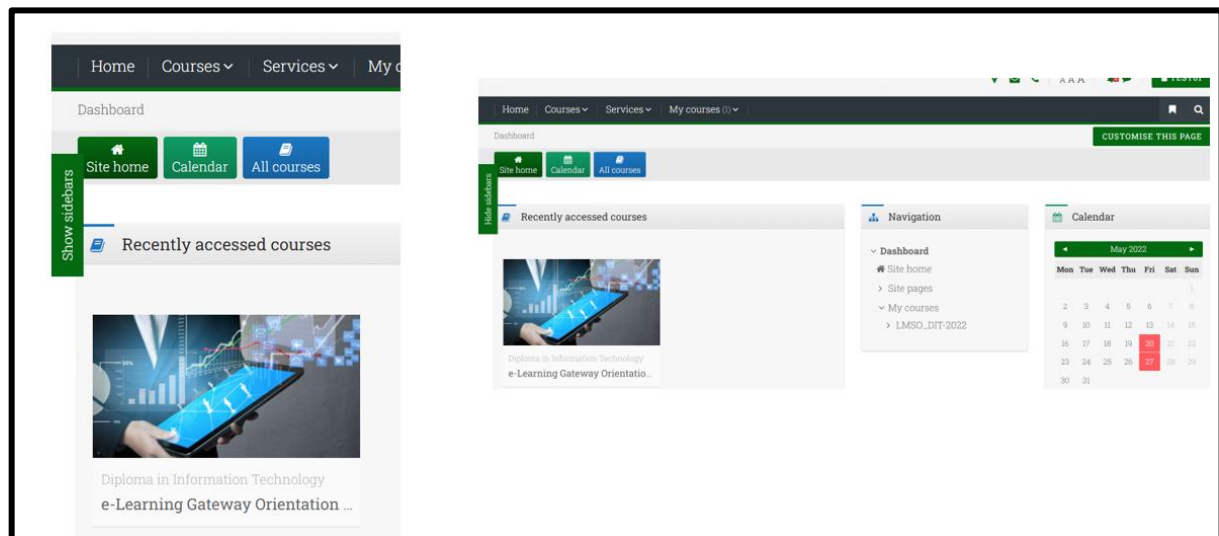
Home | Courses | Services | My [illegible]

Dashboard

Site home | Calendar | All courses

Show sidebars

Recently accessed courses

Diploma in Information Technology
e-Learning Gateway Orientation ...

A A A

Home | Courses | Services | My courses (1)

Dashboard

CUSTOMISE THIS PAGE

Site home | Calendar | All courses

Hide sidebars

Recently accessed courses

Diploma in Information Technology
e-Learning Gateway Orientatio...

Navigation

Dashboard
Site home
Site pages
My courses
LMSO_DIT-2022

Calendar

May 2022

| Mon | Tue | Wed | Thu | Fri | Sat | Sun |
|---|---|---|---|---|---|---|
| | | | | | | 1 |
| 2 | 3 | 4 | 5 | 6 | 7 | 8 |
| 9 | 10 | 11 | 12 | 13 | 14 | 15 |
| 16 | 17 | 18 | 19 | 20 | 21 | 22 |
| 23 | 24 | 25 | 26 | 27 | 28 | 29 |
| 30 | 31 | | | | | |